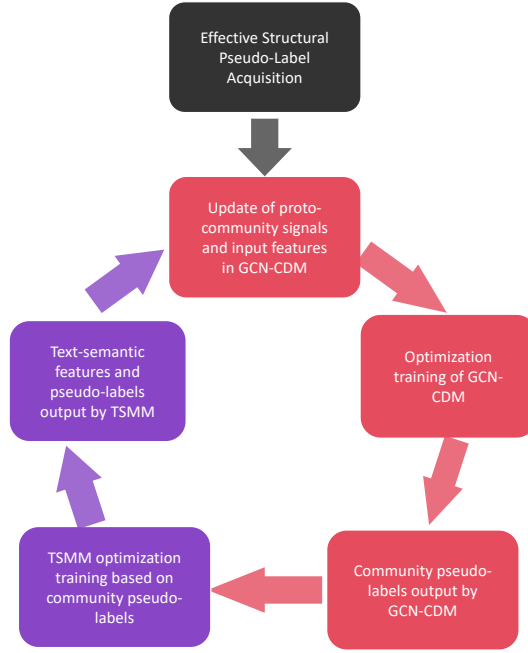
Effective Structural Pseudo-Label Acquisition

Update of proto-community signals and input features in GCN-CDM

Optimization training of GCN-CDM

Community pseudo-labels output by GCN-CDM

TSMM optimization training based on community pseudo-labels

Text-semantic features and pseudo-labels output by TSMM